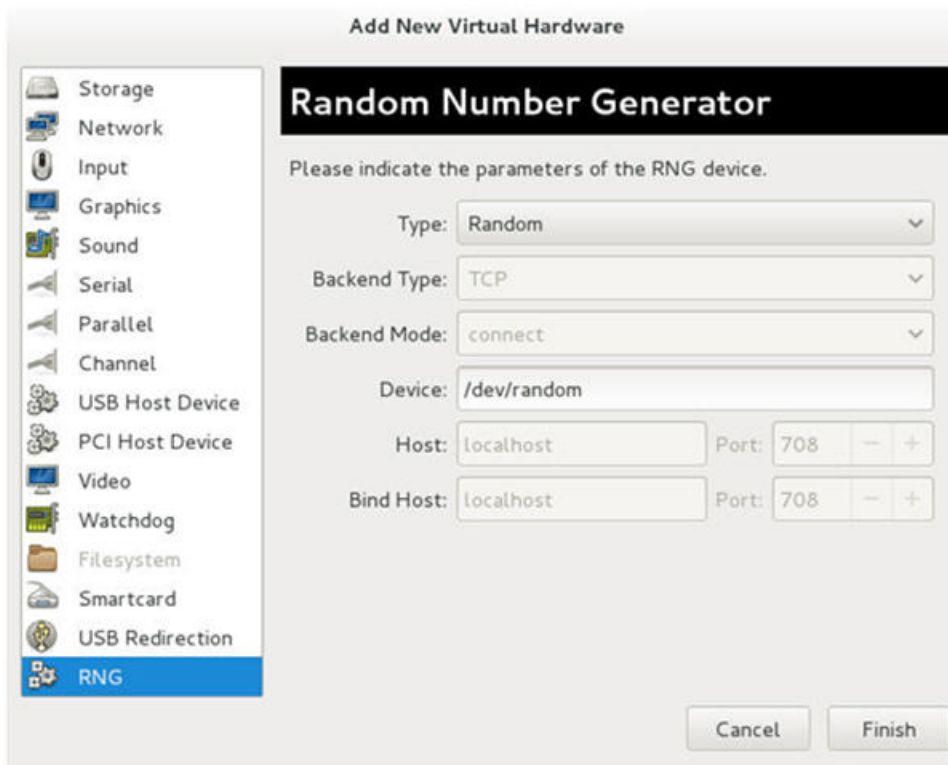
Add New Virtual Hardware

Storage
Network
Input
Graphics
Sound
Serial
Parallel
Channel
USB Host Device
PCI Host Device
Video
Watchdog
Filesystem
Smartcard
USB Redirection
RNG

Random Number Generator

Please indicate the parameters of the RNG device.

Type: Random
Backend Type: TCP
Backend Mode: connect
Device: /dev/random
Host: localhost Port: 708 − +
Bind Host: localhost Port: 708 − +

Cancel
Finish